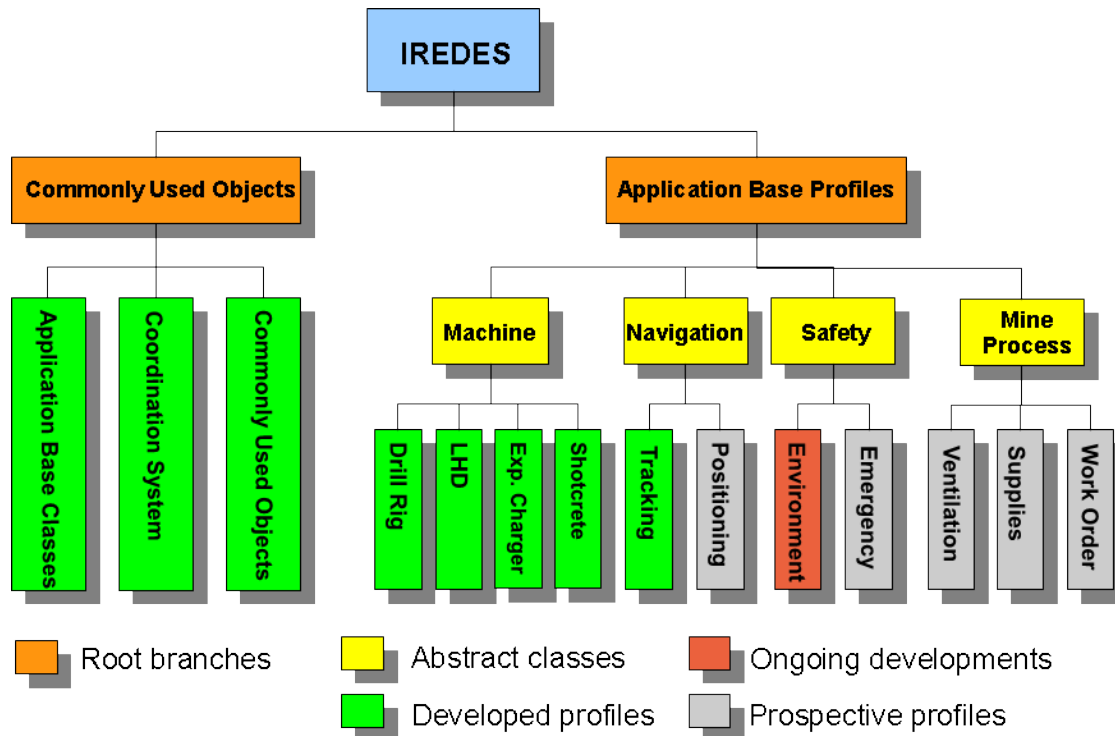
IREDES

Commonly Used Objects

Application Base Profiles

Application Base Classes

Coordination System

Commonly Used Objects

Machine

Navigation

Safety

Mine Process

Drill Rig

LHD

Exp. Charger

Shotcrete

Tracking

Positioning

Environment

Emergency

Ventilation

Supplies

Work Order

Root branches

Abstract classes

Ongoing developments

Developed profiles

Prospective profiles